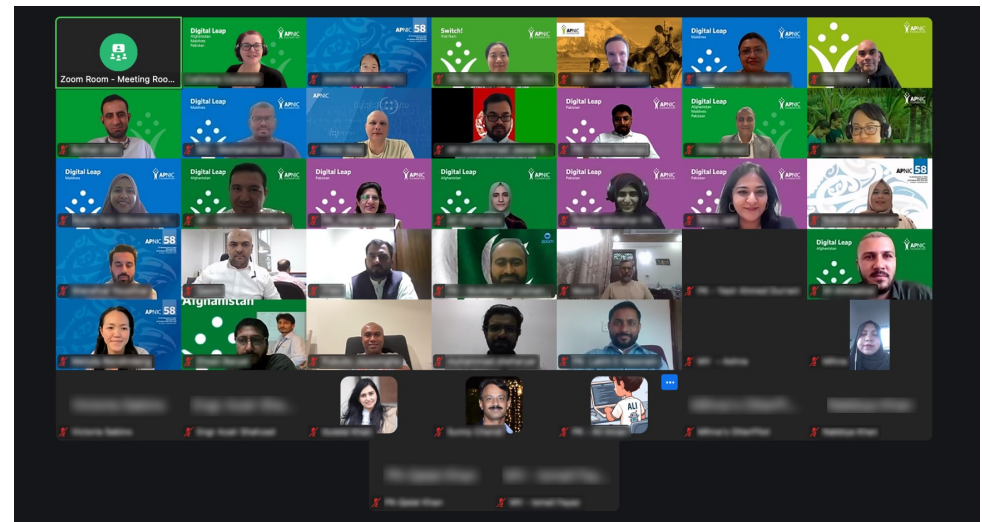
Zoom Room - Meeting Roo...

Digital Leap
Afghanistan
Maldives
Pakistan

APNIC

APNIC 58

Switch!
First Track

APNIC

Digital Leap
Maldives

APNIC

APNIC

APNIC

APNIC

Digital Leap
Pakistan

APNIC

Digital Leap
Afghanistan
Maldives
Pakistan

APNIC

APNIC

Digital Leap
Maldives

APNIC

Digital Leap
Afghanistan

APNIC

Digital Leap
Pakistan

APNIC

Digital Leap
Afghanistan

APNIC

Digital Leap
Pakistan

APNIC

Digital Leap
Pakistan

APNIC

APNIC 58

APNIC 58

Digital Leap
Afghanistan

APNIC

APNIC 58

Afghanistan

PK - Yasir Ahmad Durrani

AF - Hafiza

ALI

Victoria Sabino

Engr Israel Shahzad

PK - Ali Khan

Adhnan Sharifan

Habibur Khan

PK-Qaiser Khan

AF - Ismail Yousufi